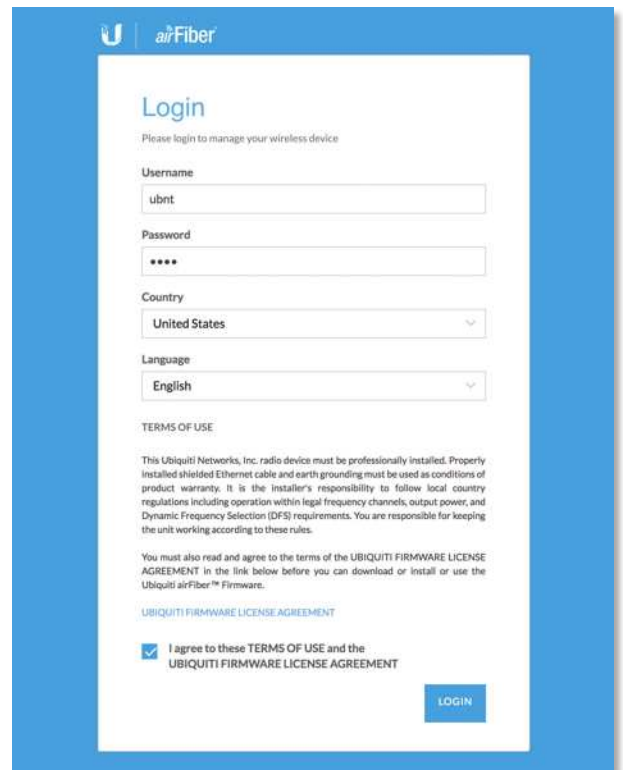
U airFiber

Login

Please login to manage your wireless device

Username

ubnt

Password

••••

Country

United States

Language

English

TERMS OF USE

This Ubiquiti Networks, Inc. radio device must be professionally installed. Properly installed shielded Ethernet cable and earth grounding must be used as conditions of product warranty. It is the installer's responsibility to follow local country regulations including operation within legal frequency channels, output power, and Dynamic Frequency Selection (DFS) requirements. You are responsible for keeping the unit working according to these rules.

You must also read and agree to the terms of the UBIQUITI FIRMWARE LICENSE AGREEMENT in the link below before you can download or install or use the Ubiquiti airFiber™ Firmware.

UBIQUITI FIRMWARE LICENSE AGREEMENT

I agree to these TERMS OF USE and the UBIQUITI FIRMWARE LICENSE AGREEMENT

LOGIN